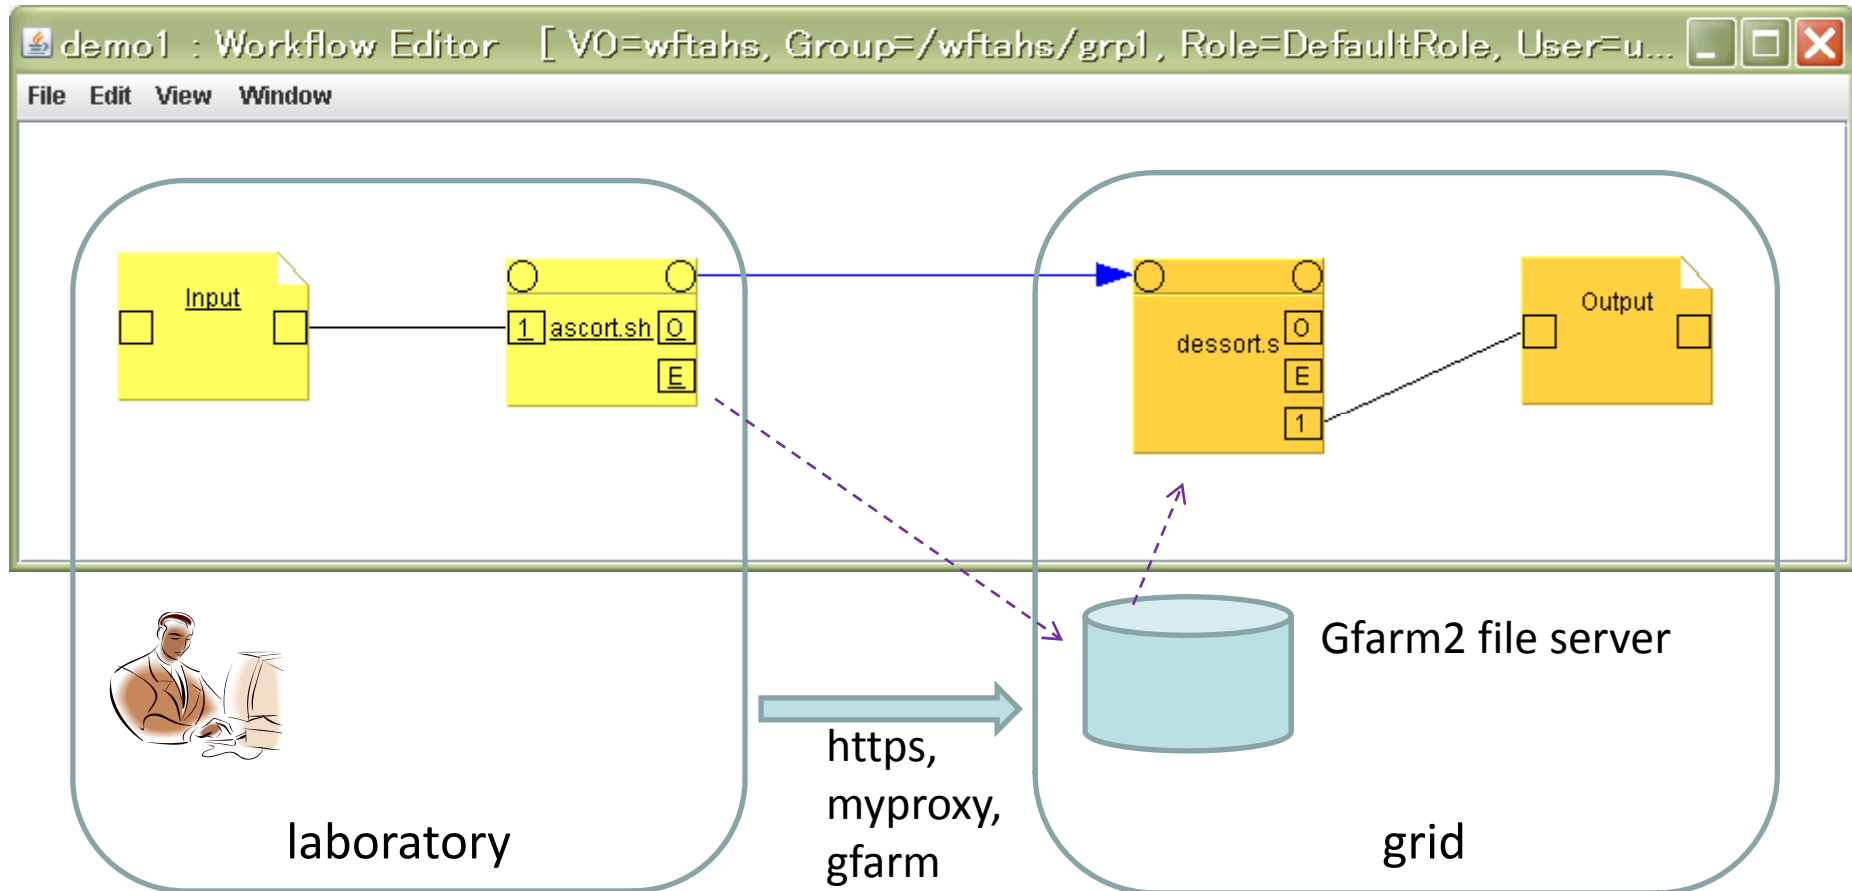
demo1 : Workflow Editor [ VO=wftahs, Group=/wftahs/grp1, Role=DefaultRole, User=u...

File Edit View Window

Input

1 ascort.sh O
E

dessort.s O
E
1

Output

Gfarm2 file server

https,
myproxy,
gfarm

laboratory

grid